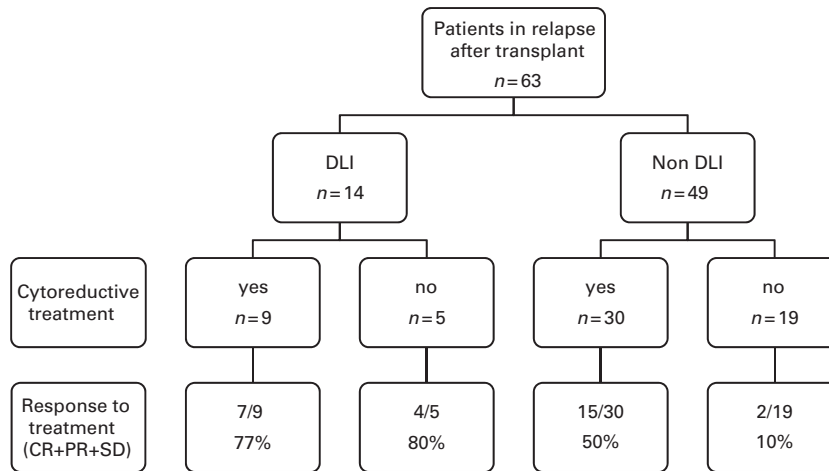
Patients in relapse after transplant
$n = 63$

DLI
$n = 14$

Non DLI
$n = 49$

Cytoreductive treatment

yes
$n = 9$

no
$n = 5$

yes
$n = 30$

no
$n = 19$

Response to treatment (CR+PR+SD)

7/9
77%

4/5
80%

15/30
50%

2/19
10%